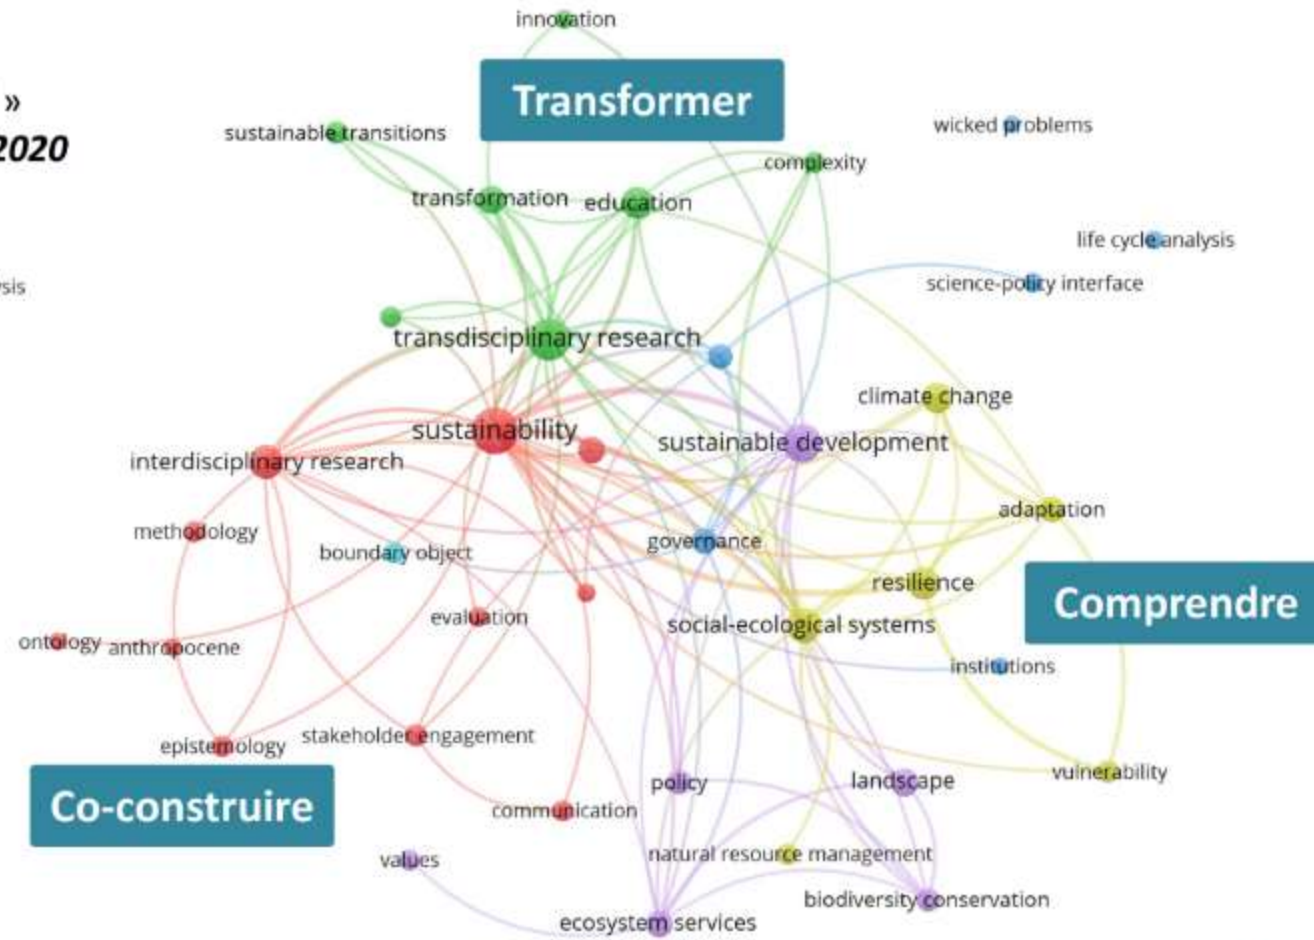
»
2020

sis

innovation

Transformer

sustainable transitions

wicked problems

complexity

transformation

education

life cycle analysis

science-policy interface

transdisciplinary research

climate change

sustainability

sustainable development

interdisciplinary research

adaptation

methodology

boundary object

governance

resilience

Comprendre

evaluation

social-ecological systems

ontology

anthropocene

institutions

stakeholder engagement

epistemology

vulnerability

landscape

policy

Co-construire

communication

values

natural resource management

biodiversity conservation

ecosystem services